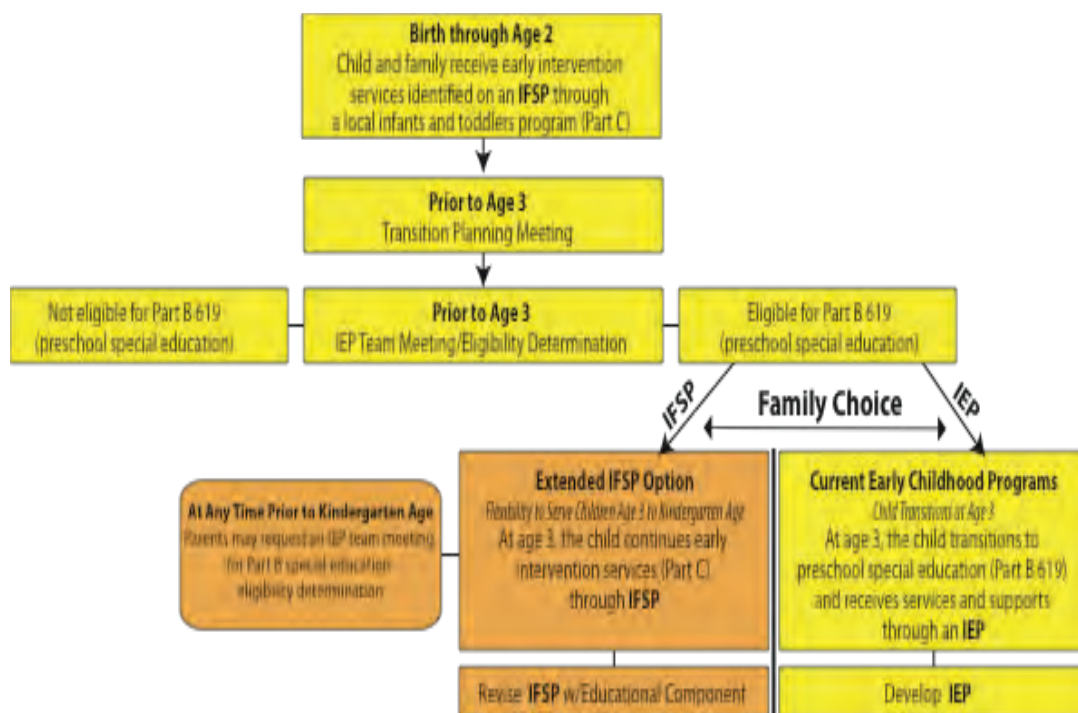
Birth through Age 2
Child and family receive early intervention services identified on an IFSP through a local infants and toddlers program (Part C)

Prior to Age 3
Transition Planning Meeting

Not eligible for Part B 619 (preschool special education)

Prior to Age 3
IEP Team Meeting/Eligibility Determination

Eligible for Part B 619 (preschool special education)

IFSP

Family Choice

IEP

At Any Time Prior to Kindergarten Age
Parents may request an IEP team meeting for Part B special education eligibility determination

Extended IFSP Option
Flexibility to Serve Children Age 3 to Kindergarten Age
At age 3, the child continues early intervention services (Part C) through IFSP

Current Early Childhood Programs
Child Transitions at Age 3
At age 3, the child transitions to preschool special education (Part B 619) and receives services and supports through an IEP

Revise IFSP w/Educational Component

Develop IEP